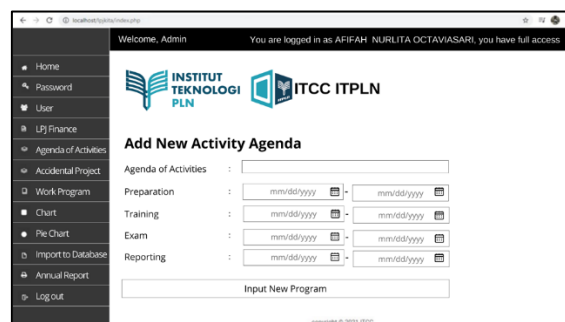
localhost/lpjkita/index.php

Welcome, Admin

You are logged in as AFIFAH NURLITA OCTAVIASARI, you have full access

Home
Password
User
LPJ Finance
Agenda of Activities
Accidental Project
Work Program
Chart
Pie Chart
Import to Database
Annual Report
Log out

INSTITUT TEKNOLOGI PLN

ITCC ITPLN

Add New Activity Agenda

Agenda of Activities :

Preparation : mm/dd/yyyy - mm/dd/yyyy

Training : mm/dd/yyyy - mm/dd/yyyy

Exam : mm/dd/yyyy - mm/dd/yyyy

Reporting : mm/dd/yyyy - mm/dd/yyyy

Input New Program

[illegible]